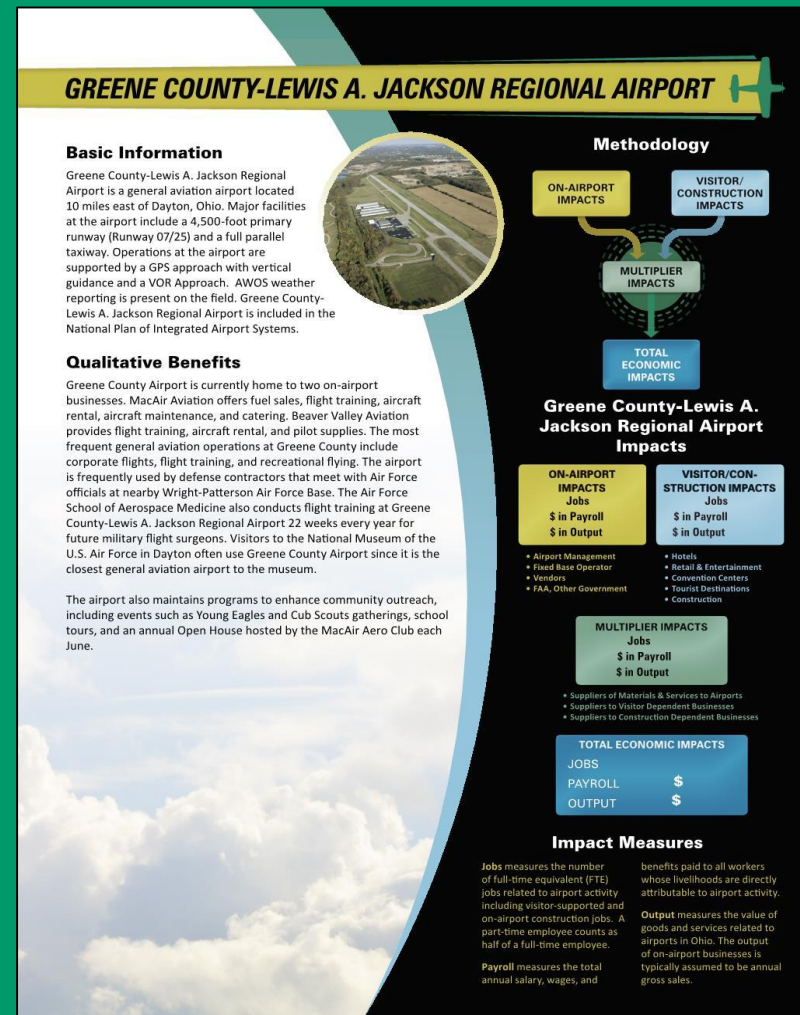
GREENE COUNTY-LEWIS A. JACKSON REGIONAL AIRPORT

Basic Information

Greene County-Lewis A. Jackson Regional Airport is a general aviation airport located 10 miles east of Dayton, Ohio. Major facilities at the airport include a 4,500-foot primary runway (Runway 07/25) and a full parallel taxiway. Operations at the airport are supported by a GPS approach with vertical guidance and a VOR Approach. AWOS weather reporting is present on the field. Greene County-Lewis A. Jackson Regional Airport is included in the National Plan of Integrated Airport Systems.

Qualitative Benefits

Greene County Airport is currently home to two on-airport businesses. MacAir Aviation offers fuel sales, flight training, aircraft rental, aircraft maintenance, and catering. Beaver Valley Aviation provides flight training, aircraft rental, and pilot supplies. The most frequent general aviation operations at Greene County include corporate flights, flight training, and recreational flying. The airport is frequently used by defense contractors that meet with Air Force officials at nearby Wright-Patterson Air Force Base. The Air Force School of Aerospace Medicine also conducts flight training at Greene County-Lewis A. Jackson Regional Airport 22 weeks every year for future military flight surgeons. Visitors to the National Museum of the U.S. Air Force in Dayton often use Greene County Airport since it is the closest general aviation airport to the museum.

The airport also maintains programs to enhance community outreach, including events such as Young Eagles and Cub Scouts gatherings, school tours, and an annual Open House hosted by the MacAir Aero Club each June.

Methodology

ON-AIRPORT IMPACTS

VISITOR/ CONSTRUCTION IMPACTS

MULTIPLIER IMPACTS

TOTAL ECONOMIC IMPACTS

Greene County-Lewis A. Jackson Regional Airport Impacts

ON-AIRPORT IMPACTS
Jobs
$ in Payroll
$ in Output

VISITOR/CONSTRUCTION IMPACTS
Jobs
$ in Payroll
$ in Output

• Airport Management
• Fixed Base Operator
• Vendors
• FAA, Other Government

• Hotels
• Retail & Entertainment
• Convention Centers
• Tourist Destinations
• Construction

MULTIPLIER IMPACTS
Jobs
$ in Payroll
$ in Output

• Suppliers of Materials & Services to Airports
• Suppliers to Visitor Dependent Businesses
• Suppliers to Construction Dependent Businesses

TOTAL ECONOMIC IMPACTS
JOBS
PAYROLL $
OUTPUT $

Impact Measures

Jobs measures the number of full-time equivalent (FTE) jobs related to airport activity including visitor-supported and on-airport construction jobs. A part-time employee counts as half of a full-time employee.

Payroll measures the total annual salary, wages, and benefits paid to all workers whose livelihoods are directly attributable to airport activity.

Output measures the value of goods and services related to airports in Ohio. The output of on-airport businesses is typically assumed to be annual gross sales.